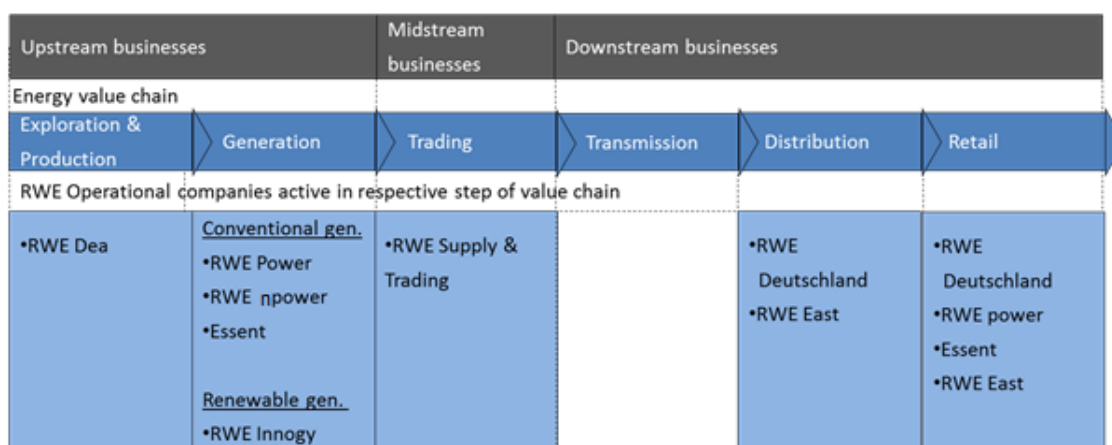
Upstream businesses

Midstream businesses

Downstream businesses

Energy value chain

Exploration & Production

Generation

Trading

Transmission

Distribution

Retail

RWE Operational companies active in respective step of value chain

•RWE Dea

Conventional gen.
•RWE Power
•RWE npower
•Essent

Renewable gen.
•RWE Innogy

•RWE Supply & Trading

•RWE Deutschland
•RWE East

•RWE Deutschland
•RWE power
•Essent
•RWE East